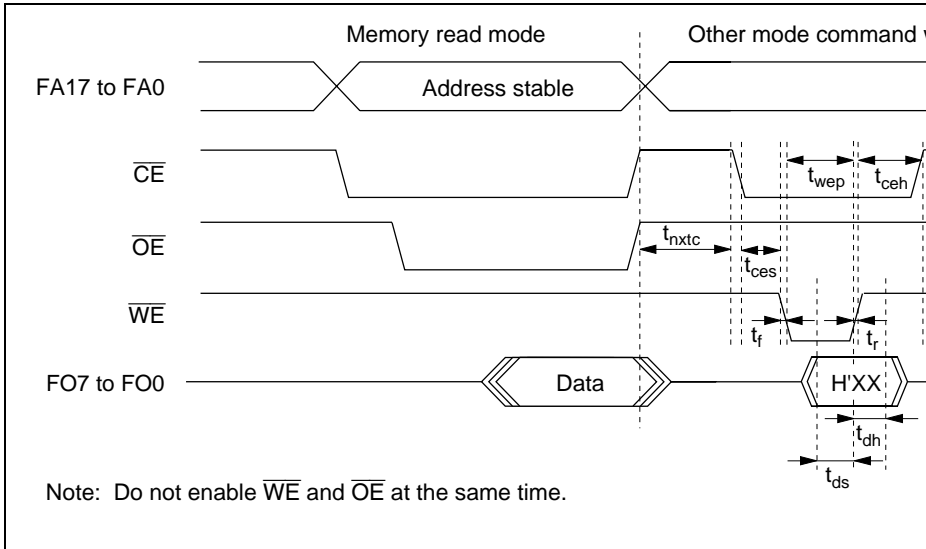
Memory read mode

Other mode command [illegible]

FA17 to FA0

Address stable

$\overline{CE}$

$t_{wep}$

$t_{ceh}$

$\overline{OE}$

$t_{nxtc}$

$t_{ces}$

$\overline{WE}$

$t_f$

$t_r$

FO7 to FO0

Data

H'XX

$t_{dh}$

$t_{ds}$

Note: Do not enable $\overline{WE}$ and $\overline{OE}$ at the same time.